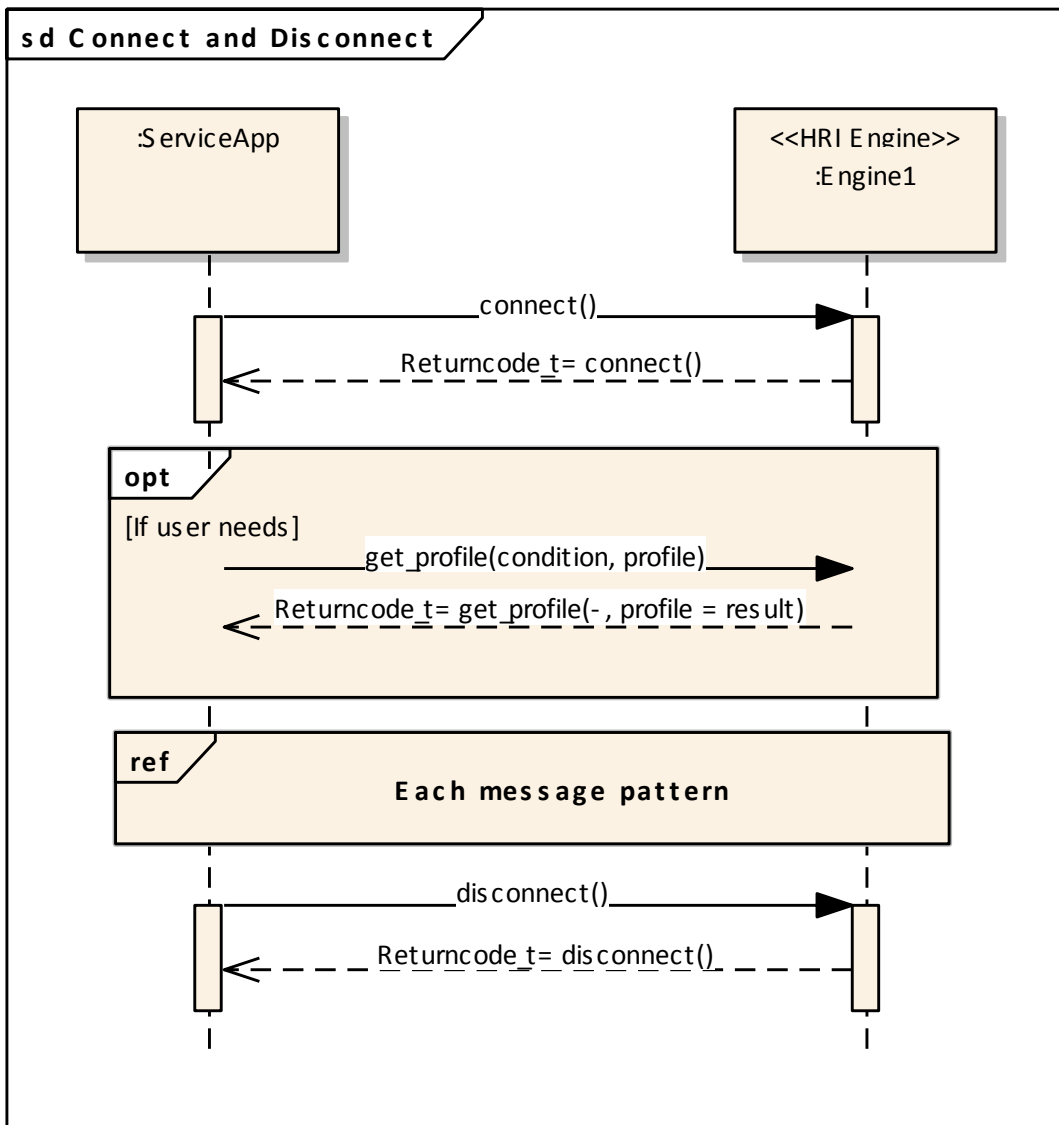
sd Connect and Disconnect

:ServiceApp

<<HRI Engine>>
:Engine1

connect()

Returncode_t= connect()

opt

[If user needs]

get_profile(condition, profile)

Returncode_t= get_profile(-, profile = result)

ref

Each message pattern

disconnect()

Returncode_t= disconnect()